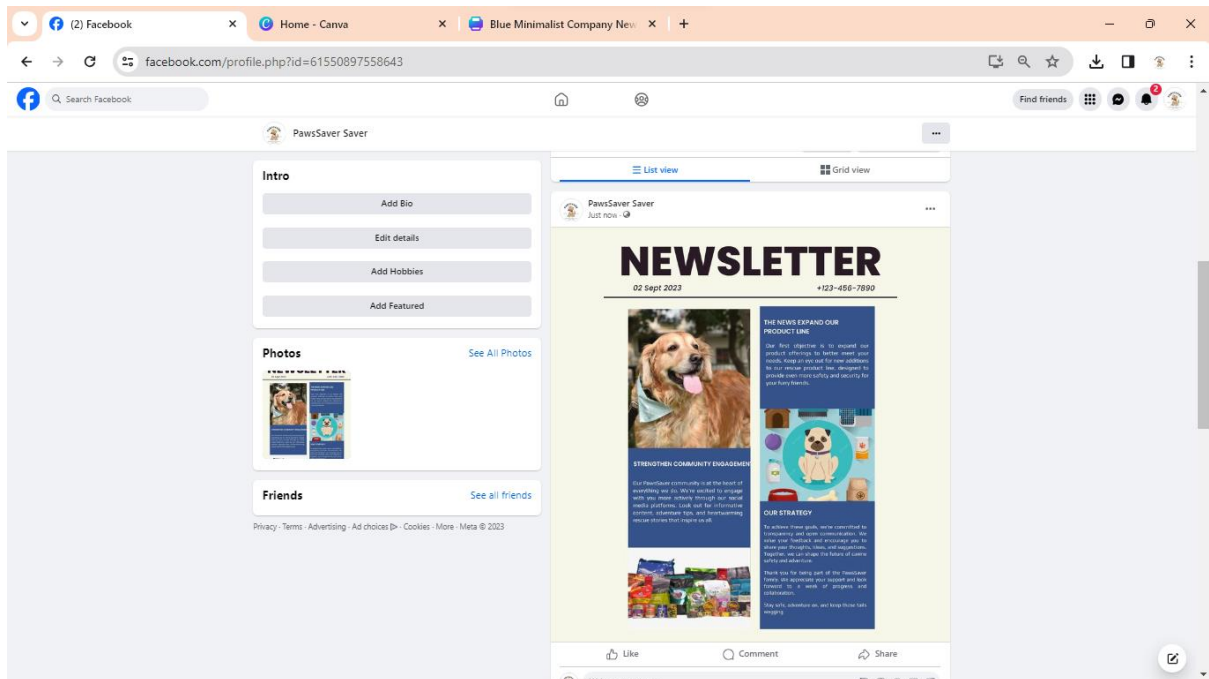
(2) Facebook
Home - Canva
Blue Minimalist Company New
facebook.com/profile.php?id=61550897558643
Search Facebook
Find friends
2
PawsSaver Saver
...
Intro
Add Bio
Edit details
Add Hobbies
Add Featured
Photos
See All Photos
Friends
See all friends
Privacy · Terms · Advertising · Ad choices · Cookies · More · Meta © 2023
List view
Grid view
PawsSaver Saver
Just now ·
...
NEWSLETTER
02 Sept 2023
+123-456-7890
THE NEWS EXPAND OUR PRODUCT LINE
Our first objective is to expand our product offerings to better meet your needs. Keep an eye out for new additions to our rescue product line, designed to provide even more safety and security for your furry friends.
STRENGTHEN COMMUNITY ENGAGEMENT
Our PawsSaver community is at the heart of everything we do. We're excited to engage with you more actively through our social media platforms. Look out for informative content, adventure tips, and heartwarming rescue stories that inspire us all.
OUR STRATEGY
To achieve these goals, we're committed to transparency and open communication. We value your feedback and encourage you to share your thoughts, ideas, and suggestions. Together, we can shape the future of canine safety and adventure.
Thank you for being part of the PawsSaver family. We appreciate your support and look forward to a week of progress and collaboration.
Stay safe, adventure on, and keep those tails wagging.
Like
Comment
Share